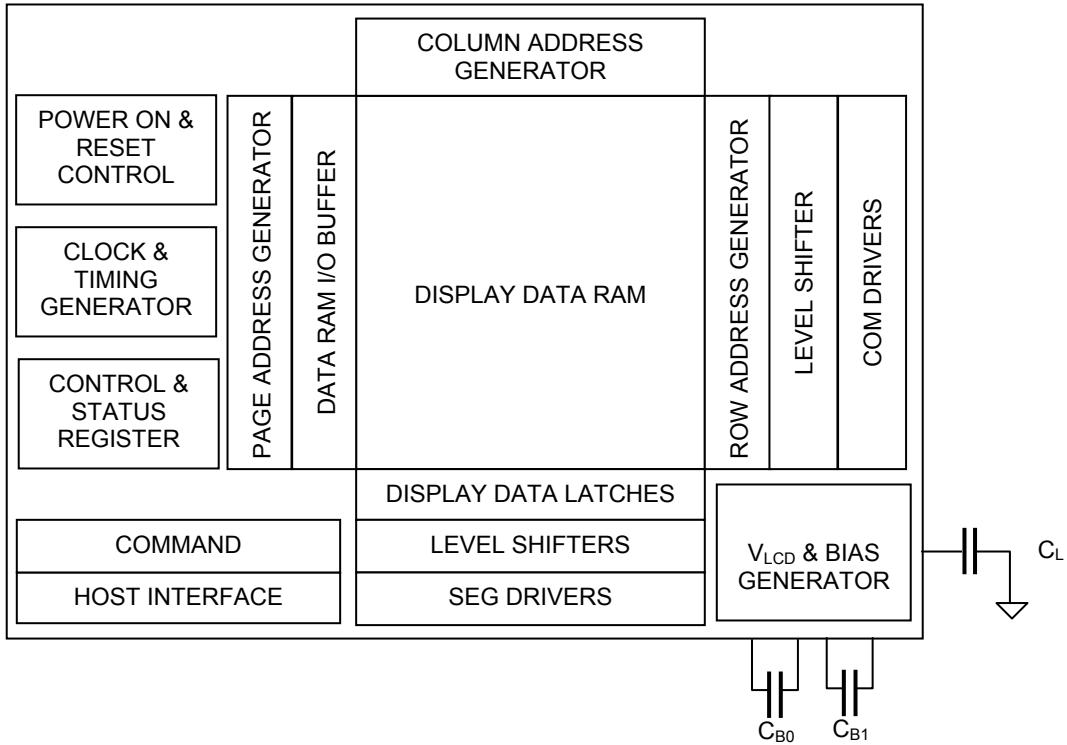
COLUMN ADDRESS GENERATOR

POWER ON & RESET CONTROL

CLOCK & TIMING GENERATOR

CONTROL & STATUS REGISTER

PAGE ADDRESS GENERATOR

DATA RAM I/O BUFFER

DISPLAY DATA RAM

ROW ADDRESS GENERATOR

LEVEL SHIFTER

COM DRIVERS

DISPLAY DATA LATCHES

COMMAND

HOST INTERFACE

LEVEL SHIFTERS

SEG DRIVERS

$V_{LCD}$ & BIAS GENERATOR

$C_L$

$C_{B0}$

$C_{B1}$